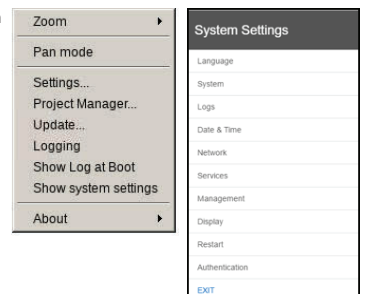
Zoom
Pan mode
Settings...
Project Manager...
Update...
Logging
Show Log at Boot
Show system settings
About

System Settings
Language
System
Logs
Date & Time
Network
Services
Management
Display
Restart
Authentication
EXIT